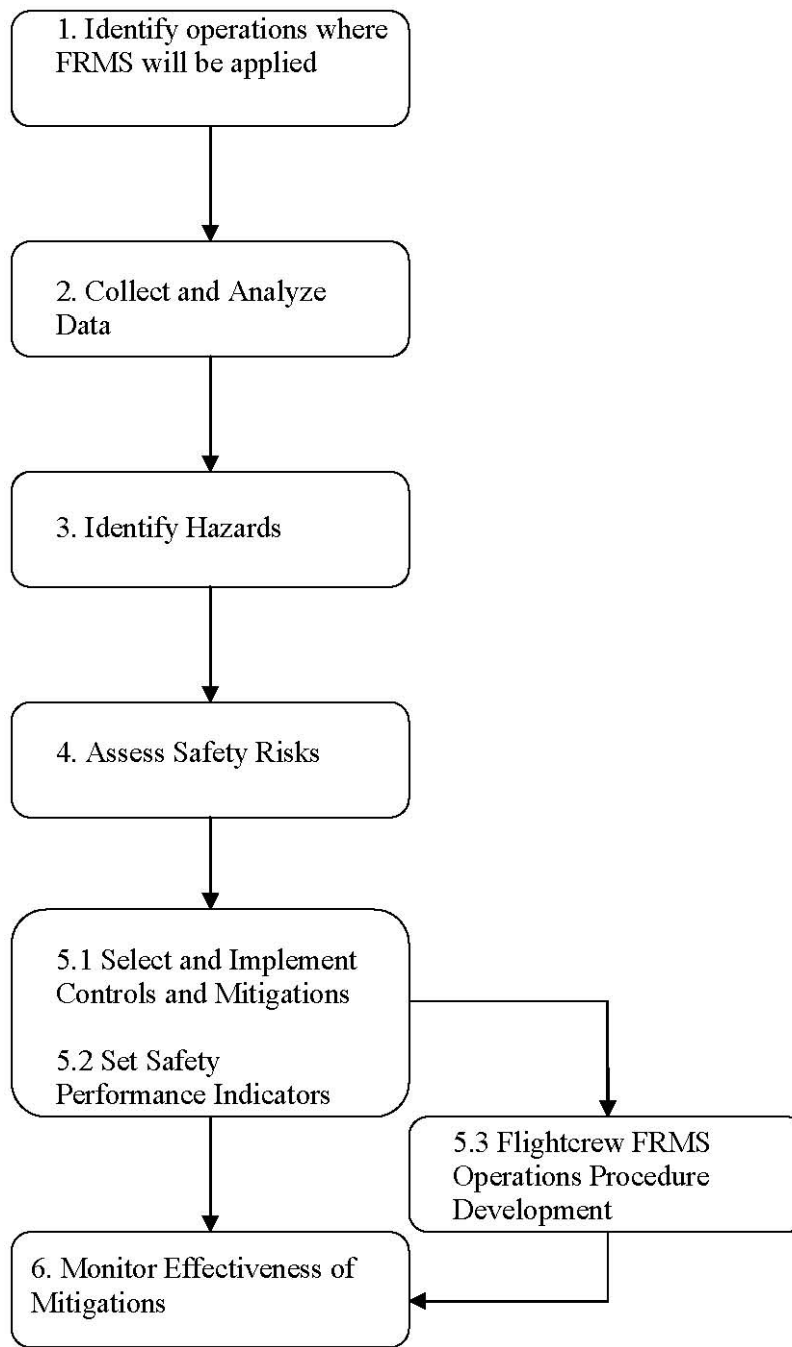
1. Identify operations where FRMS will be applied

2. Collect and Analyze Data

3. Identify Hazards

4. Assess Safety Risks

5.1 Select and Implement Controls and Mitigations

5.2 Set Safety Performance Indicators

5.3 Flightcrew FRMS Operations Procedure Development

6. Monitor Effectiveness of Mitigations